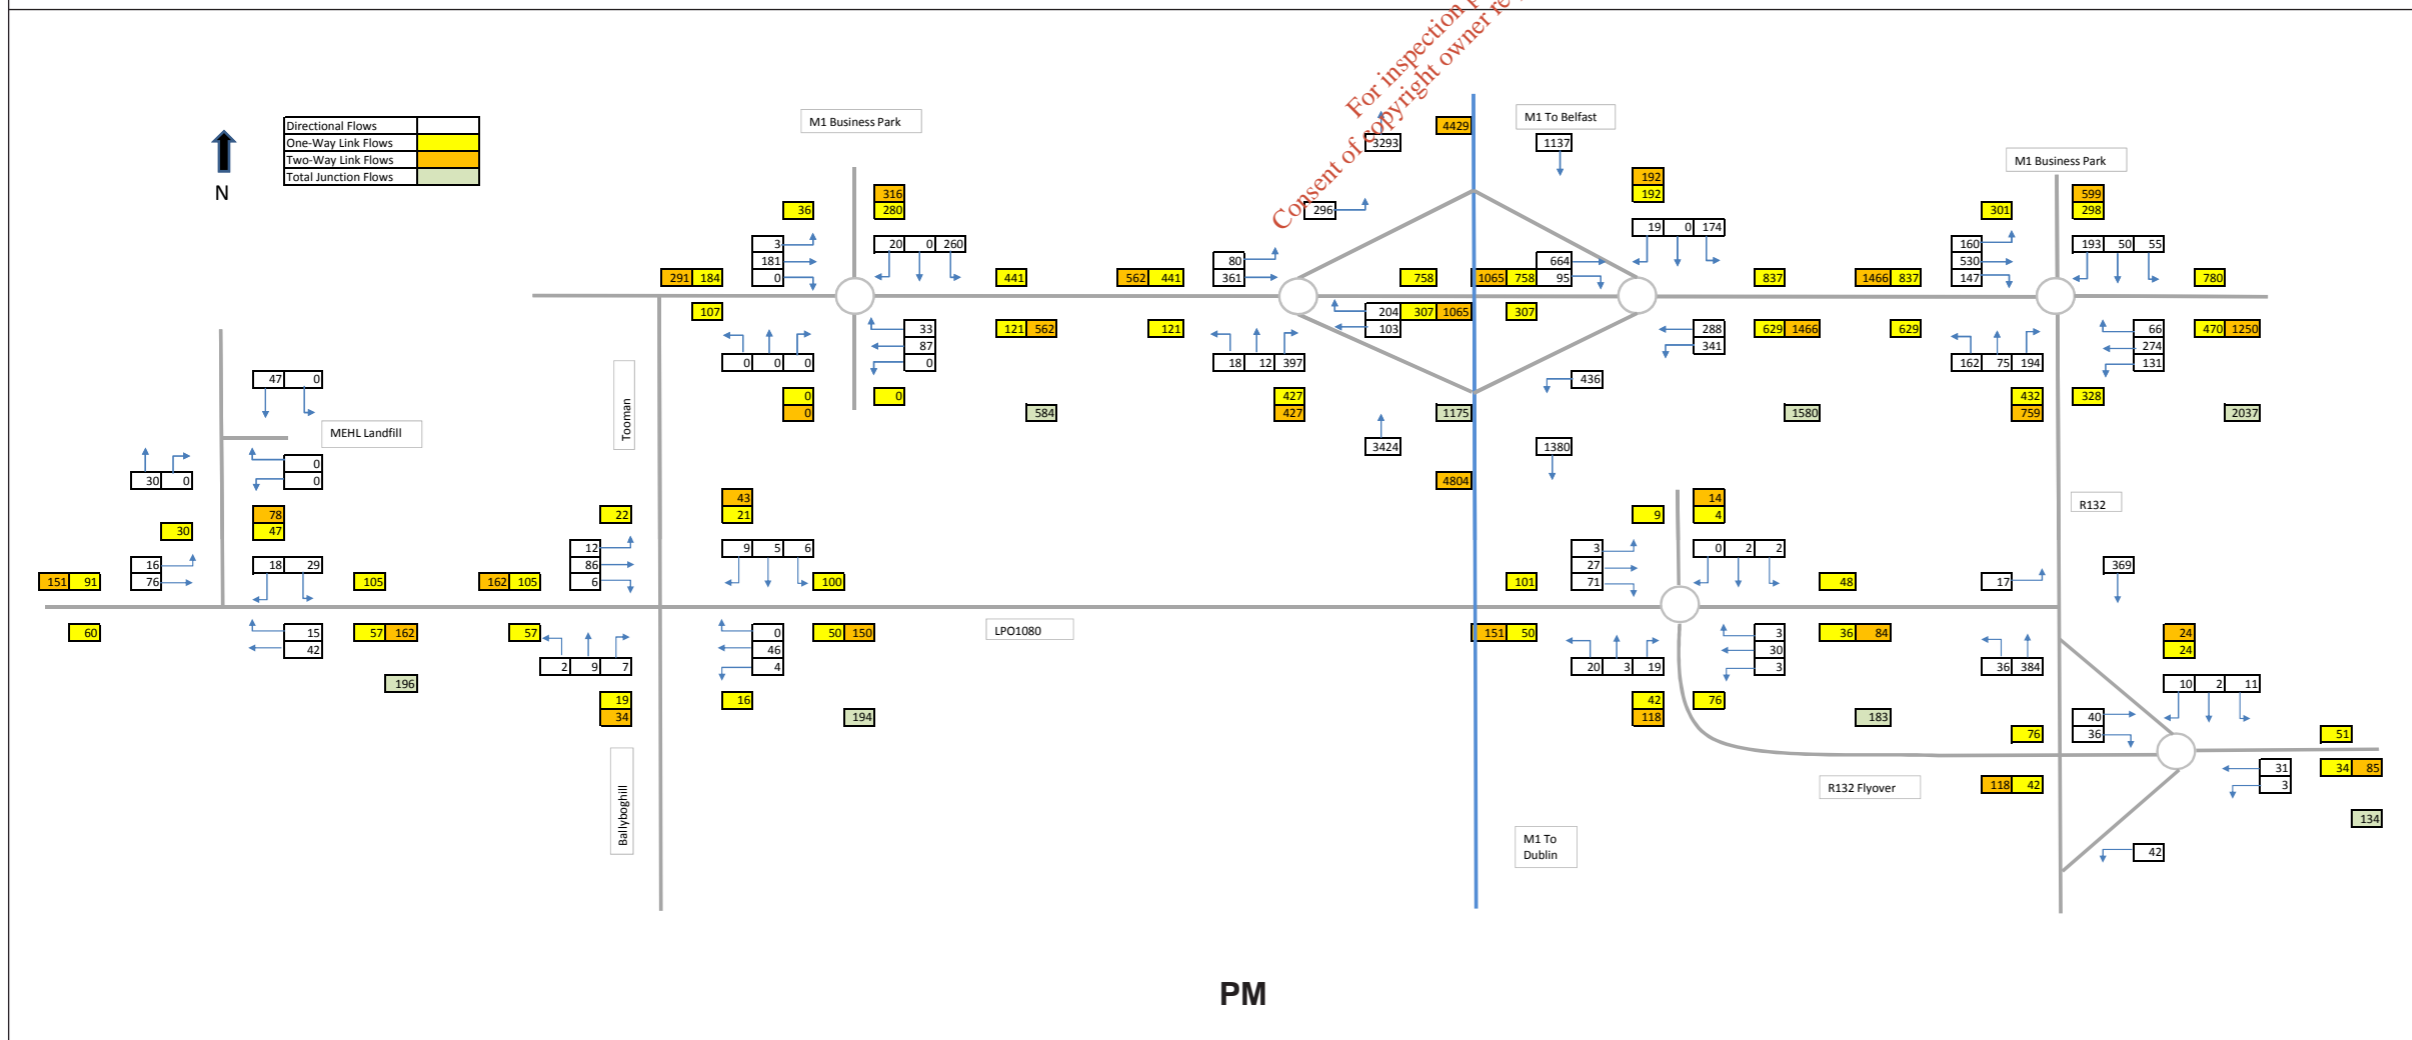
For inspection p
Consent of copyright owner re

| Directional Flows | |
|---|---|
| One-Way Link Flows | |
| Two-Way Link Flows | |
| Total Junction Flows | |

N

M1 Business Park

M1 To Belfast

M1 Business Park

4429
3293
1137
192
192
296
316
280
36
3
181
0
20 0 260
291 184
441
562 441
80
361
758
1065 758
664
95
19 0 174
837
1466 837
160
530
147
301
599
298
193 50 55
780
107
33
87
0
0 0 0
121 562
121
18 12 397
204 307 1065
103
307
288
341
629 1466
629
162 75 194
66
274
131
470 1250
47 0
0
0
0
436
432
759
328
584
427
427
1175
1580
2037
MEHL Landfill
Tooman
3424
1380
0
0
30 0
4804
43
21
78
47
22
9
14
4
R132
30
12
86
6
9 5 6
3
27
71
0 2 2
369
151 91
16
76
18 29
105
162 105
100
101
48
17
60
15
42
57 162
57
2 9 7
0
46
4
50 150
LPO1080
151 50
20 3 19
3
30
3
36 84
36 384
24
24
10 2 11
196
19
34
16
194
42
118
76
183
40
36
76
51
Ballyboghill
R132 Flyover
118 42
31
3
34 85
134
M1 To Dublin
42

PM